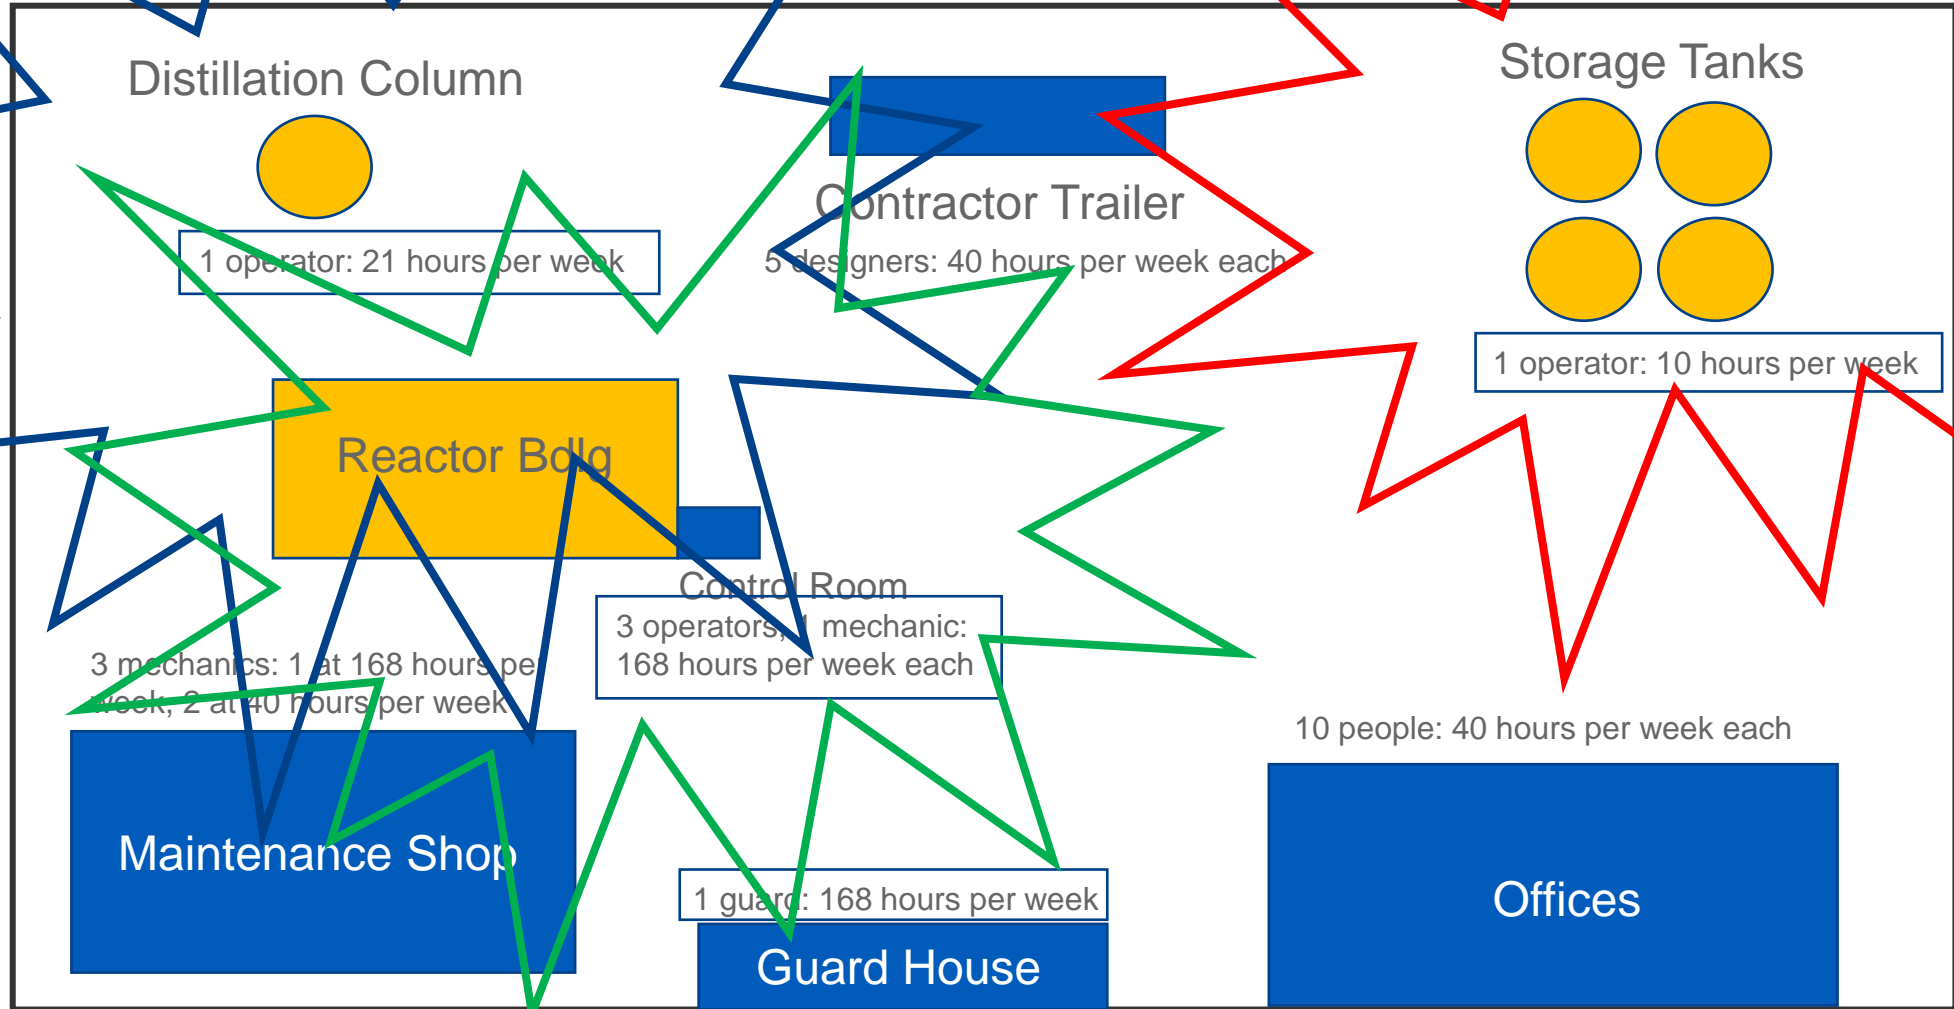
Distillation Column

1 operator: 21 hours per week

Contractor Trailer

5 designers: 40 hours per week each

Storage Tanks

1 operator: 10 hours per week

Reactor Bdlg

Control Room

3 operators, 1 mechanic: 168 hours per week each

3 mechanics: 1 at 168 hours per week, 2 at 40 hours per week

10 people: 40 hours per week each

Maintenance Shop

1 guard: 168 hours per week

Guard House

Offices